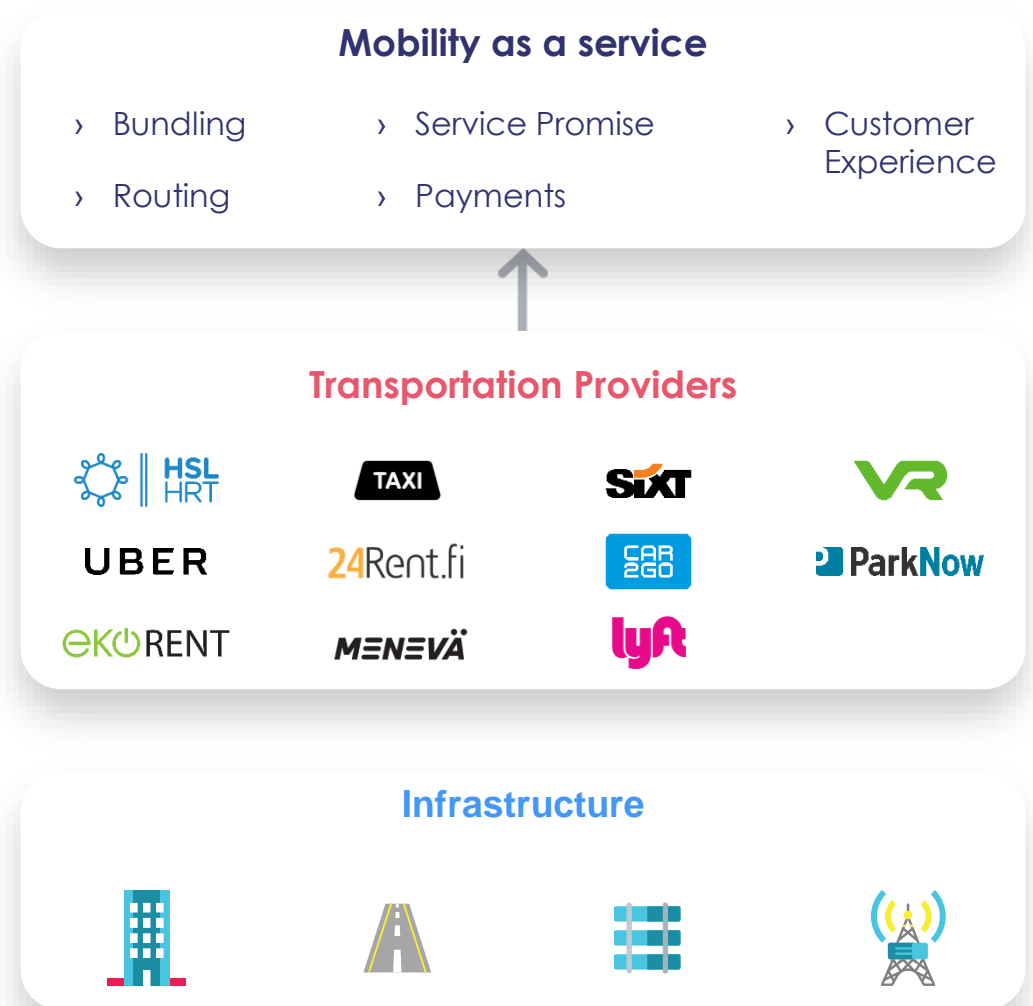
Mobility as a service

› Bundling
› Routing
› Service Promise
› Payments
› Customer Experience

Transportation Providers

HSL HRT
TAXI
SIXT
VR
UBER
24Rent.fi
CAR 2GO
P ParkNow
eKORENT
MENEVÄ
lyft

Infrastructure